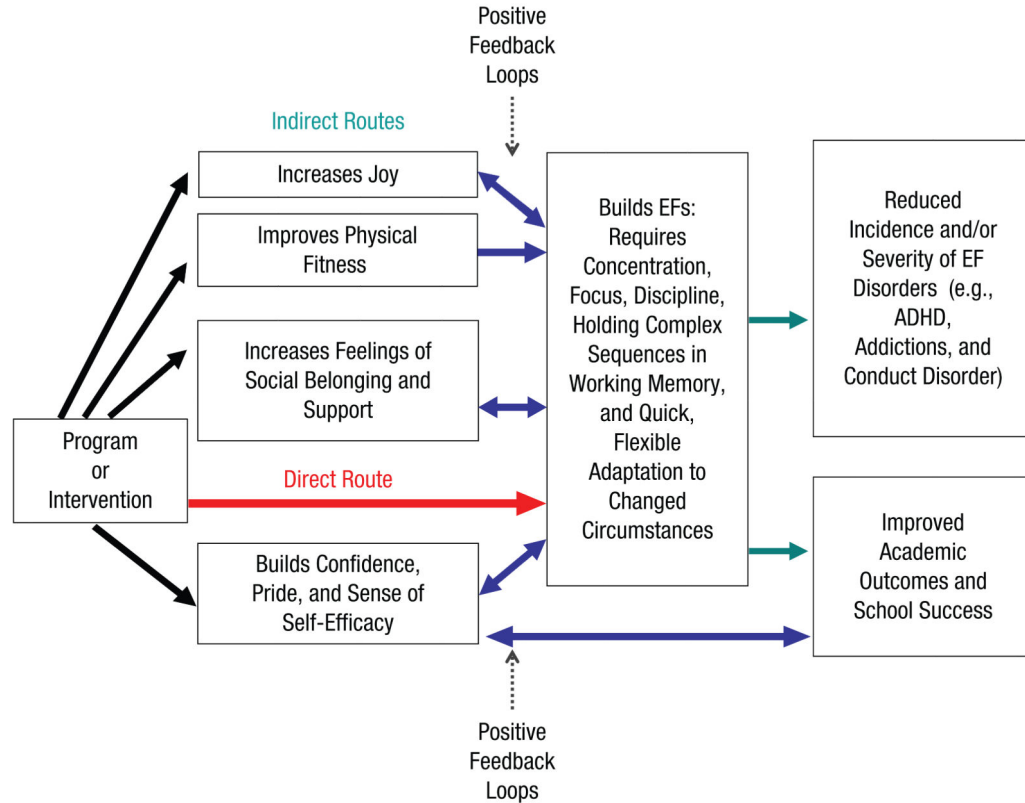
Positive Feedback Loops

Indirect Routes

Increases Joy

Improves Physical Fitness

Increases Feelings of Social Belonging and Support

Program or Intervention

Direct Route

Builds Confidence, Pride, and Sense of Self-Efficacy

Builds EFs: Requires Concentration, Focus, Discipline, Holding Complex Sequences in Working Memory, and Quick, Flexible Adaptation to Changed Circumstances

Reduced Incidence and/or Severity of EF Disorders (e.g., ADHD, Addictions, and Conduct Disorder)

Improved Academic Outcomes and School Success

Positive Feedback Loops